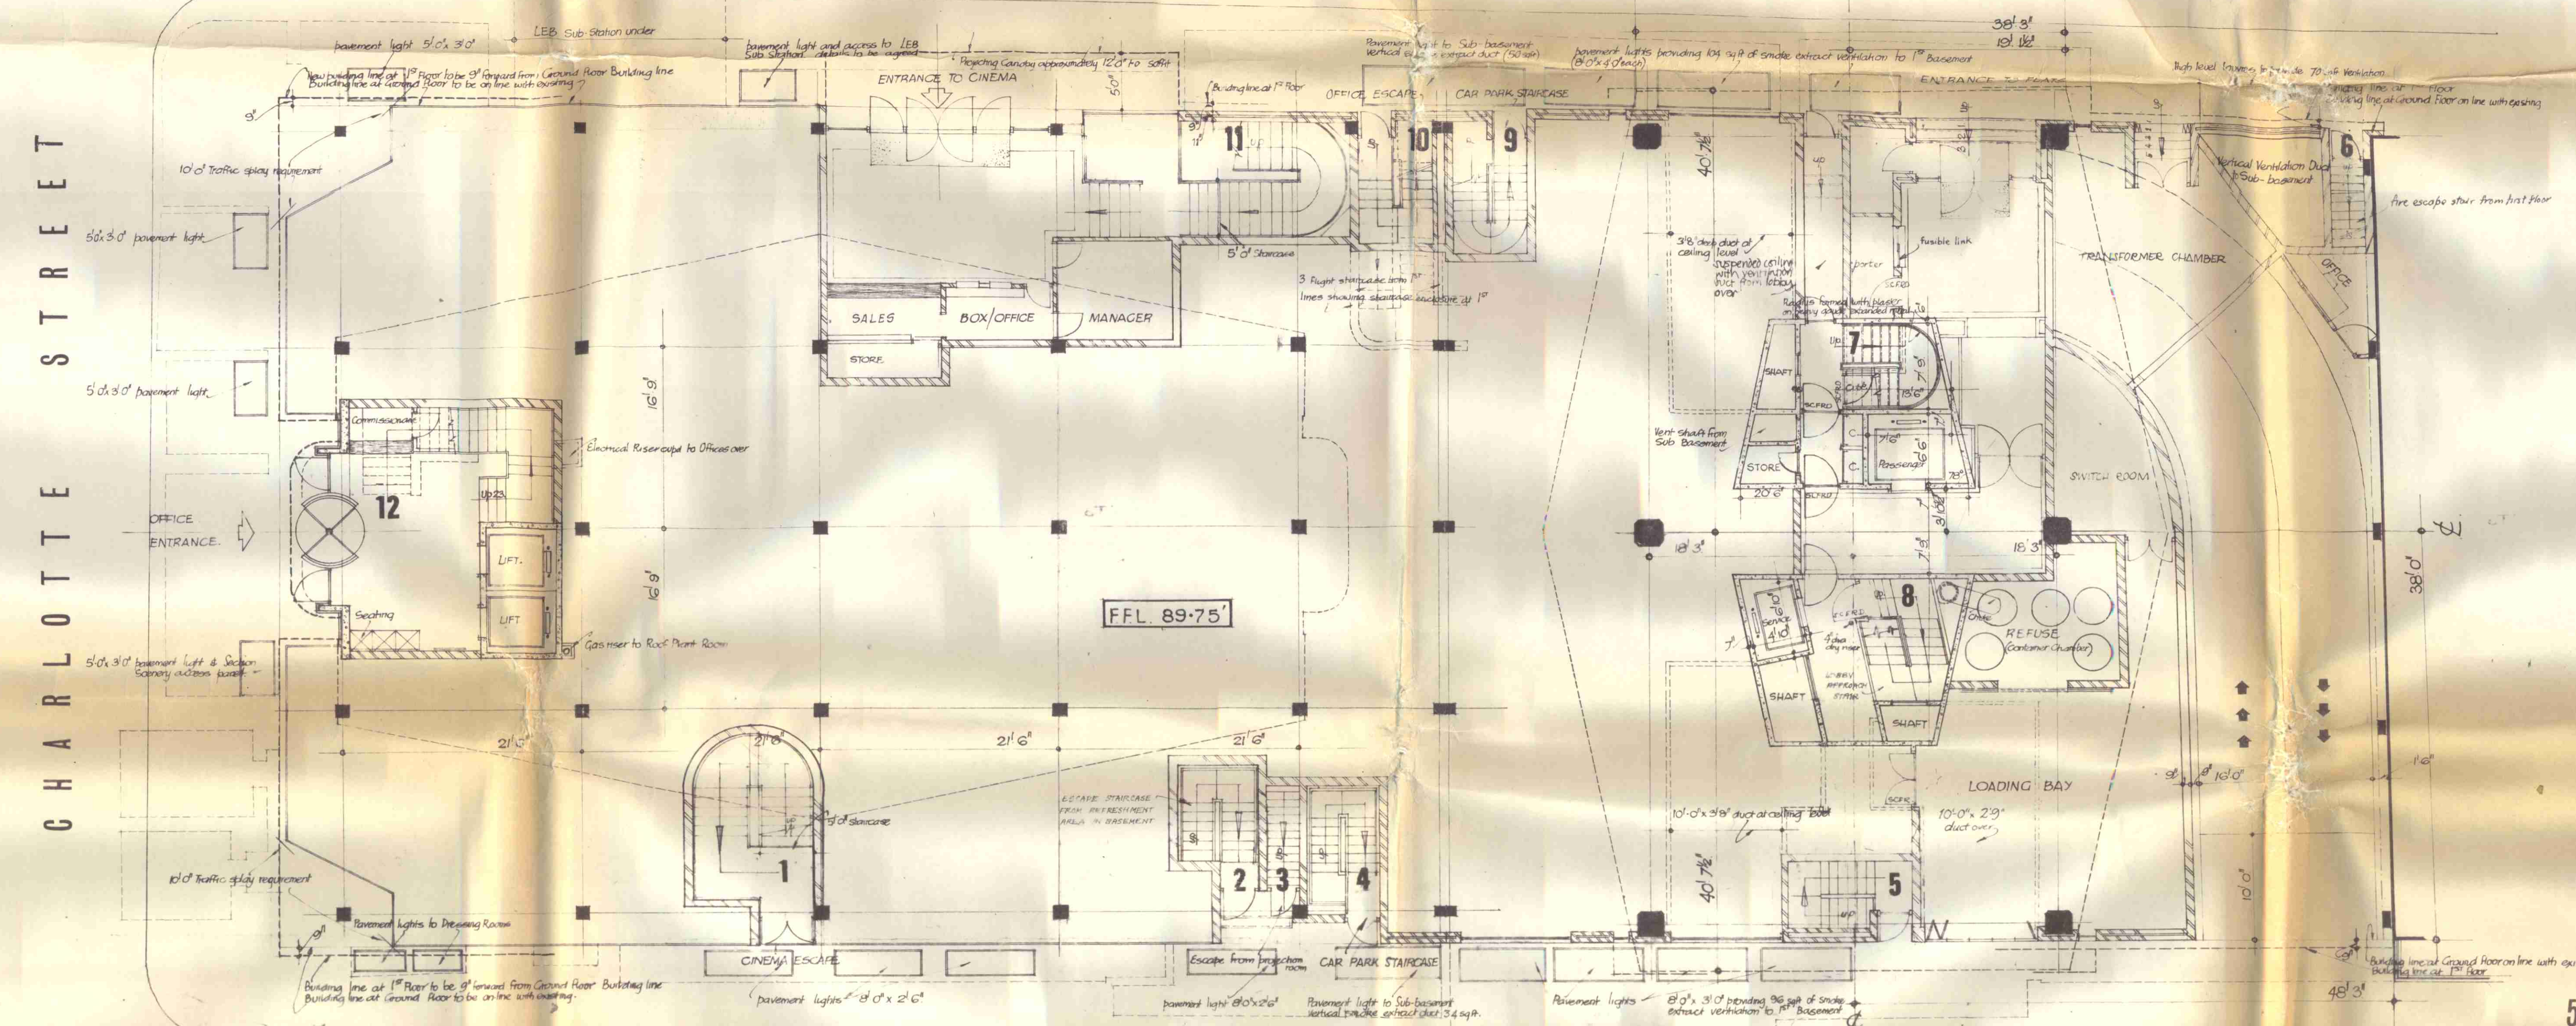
CHARLOTTE STREET

LEB Sub-Station under
pavement light 5'0" x 3'0"
pavement light and access to LEB Sub Station details to be agreed
New building line at 1st Floor to be 9" forward from Ground Floor Building line
Building line at Ground Floor to be on line with existing
Projecting Canopy approximately 12'0" to soffit
ENTRANCE TO CINEMA
Building line at 1st Floor
Pavement light to Sub basement
Vertical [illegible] extract duct (50 sqft)
pavement lights providing 104 sqft of smoke extract ventilation to 1st Basement (8'0" x 4'0" each)
38'3"
19'1½"
ENTRANCE TO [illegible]
High level louvres to provide 70 sqft Ventilation
Building line at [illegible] Floor
Building line at Ground Floor on line with existing
OFFICE ESCAPE
CAR PARK STAIRCASE
9"
5'0"
11
10
9
6
40'7½"
10'0" Traffic splay requirement
Vertical Ventilation Duct to Sub-basement
fire escape stair from first floor
5'0" x 3'0" pavement light
5'0" Staircase
3'8" deep duct at ceiling level suspended on line with ventilation duct from lobby over
fusible link
porter
TRANSFORMER CHAMBER
OFFICE
3 flight staircase to 1st
lines showing staircase enclosure at 1st
Raft formed with plaster on expanded metal
SALES
BOX/OFFICE
MANAGER
STORE
7
SHAFT
SCFRD
5'0" x 3'0" pavement light
16'9"
Commissionaire
Electrical Riser duct to Offices over
Vent shaft from Sub Basement
STORE
Passenger
SWITCH ROOM
20'6"
OFFICE ENTRANCE
UP 23
12
LIFT
LIFT
18'3"
18'3"
38'0"
16'9"
F.F.L. 89·75'
8
Service
REFUSE (Container Chamber)
Seating
Gas riser to Roof Plant Room
4" dia dry riser
SHAFT
SHAFT
5'0" x 3'0" basement light & Section Scenery access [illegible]
21'6"
21'6"
21'6"
21'6"
LOADING BAY
1'6"
16'0"
ESCAPE STAIRCASE FROM REFRESHMENT AREA IN BASEMENT
5'0" Staircase
10'0" x 3'8" duct at ceiling level
10'0" x 2'9" duct over
1
2
3
4
5
40'7½"
10'0" Traffic splay requirement
10'0"
Pavement lights to Dressing Rooms
CINEMA ESCAPE
Escape from projection room
CAR PARK STAIRCASE
Building line at 1st Floor to be 9" forward from Ground Floor Building line
Building line at Ground Floor to be on line with existing
pavement lights 8'0" x 2'6"
pavement light 8'0" x 2'6"
Pavement light to Sub-basement
Vertical smoke extract duct 34 sqft
Pavement lights 8'0" x 3'0" providing 96 sqft of smoke extract ventilation to 1st Basement
Building line at Ground Floor on line with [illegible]
Building line at 1st Floor
48'3"
5